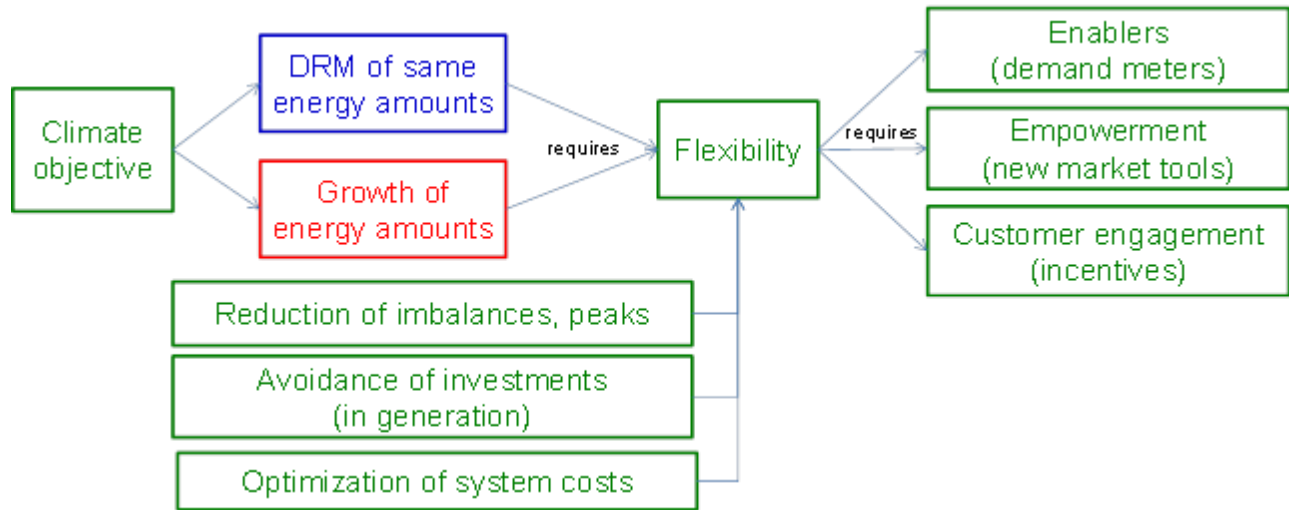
Climate objective

DRM of same energy amounts

Growth of energy amounts

requires

Flexibility

requires

Enablers (demand meters)

Empowerment (new market tools)

Customer engagement (incentives)

Reduction of imbalances, peaks

Avoidance of investments (in generation)

Optimization of system costs